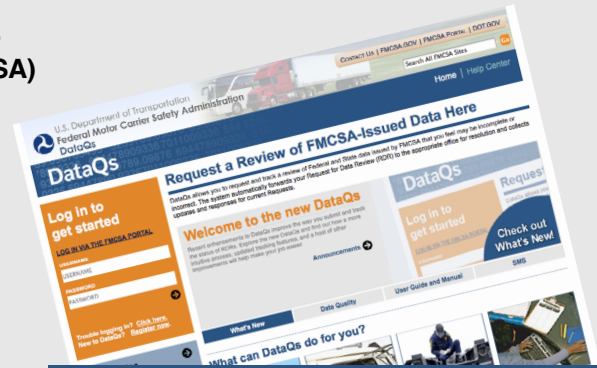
SA)

CONTACT US | FMCSA.GOV | FMCSA PORTAL | DOT.GOV

Search All FMCSA Sites

Home | Help Center

U.S. Department of Transportation
Federal Motor Carrier Safety Administration
DataQs

DataQs

Request a Review of FMCSA-Issued Data Here

DataQs allows you to request and track a review of Federal and State data issued by FMCSA that you feel may be incomplete or incorrect. The system automatically forwards your Request for Data Review (RDR) to the appropriate office for resolution and collects updates and responses for current Requests.

Log in to get started

LOG IN VIA THE FMCSA PORTAL

USERNAME

PASSWORD

Trouble logging in? Click here.
New to DataQs? Register now.

Welcome to the new DataQs

Recent enhancements to DataQs improve the way you submit and track the status of RDRs. Explore the new DataQs and find out how a more intuitive process, updated tracking features, and a host of other improvements will help make your job easier.

Announcements

DataQs

Request

Log in to get started

Check out What's New!

What's New

Data Quality

User Guide and Manual

SMS

What can DataQs do for you?